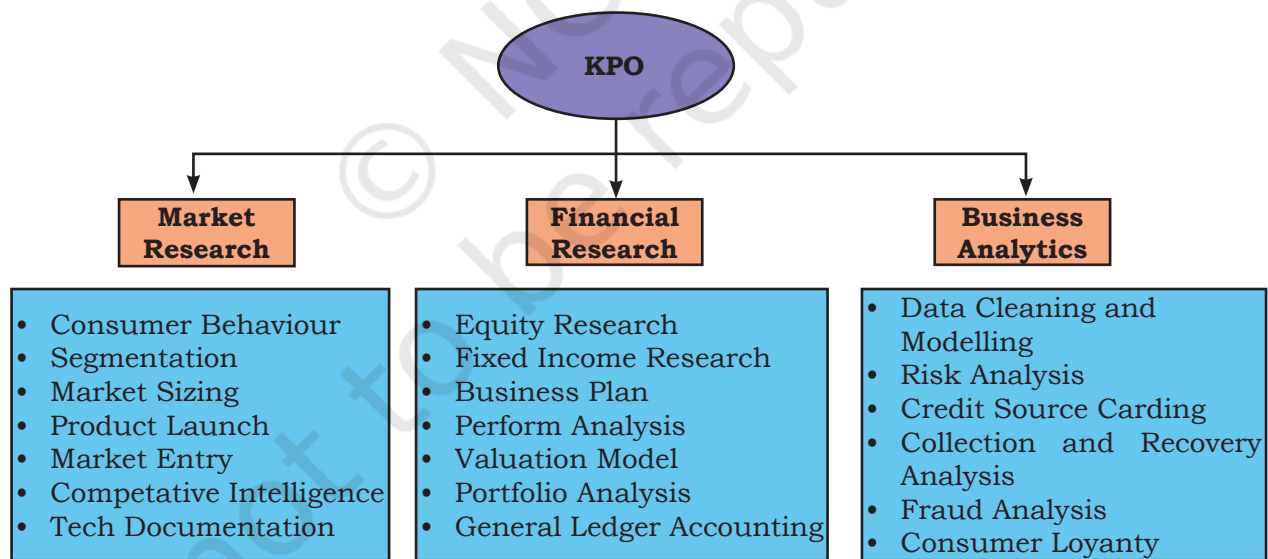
KPO

Market Research

Financial Research

Business Analytics

- Consumer Behaviour
- Segmentation
- Market Sizing
- Product Launch
- Market Entry
- Competative Intelligence
- Tech Documentation

- Equity Research
- Fixed Income Research
- Business Plan
- Perform Analysis
- Valuation Model
- Portfolio Analysis
- General Ledger Accounting

- Data Cleaning and Modelling
- Risk Analysis
- Credit Source Carding
- Collection and Recovery Analysis
- Fraud Analysis
- Consumer Loyanty